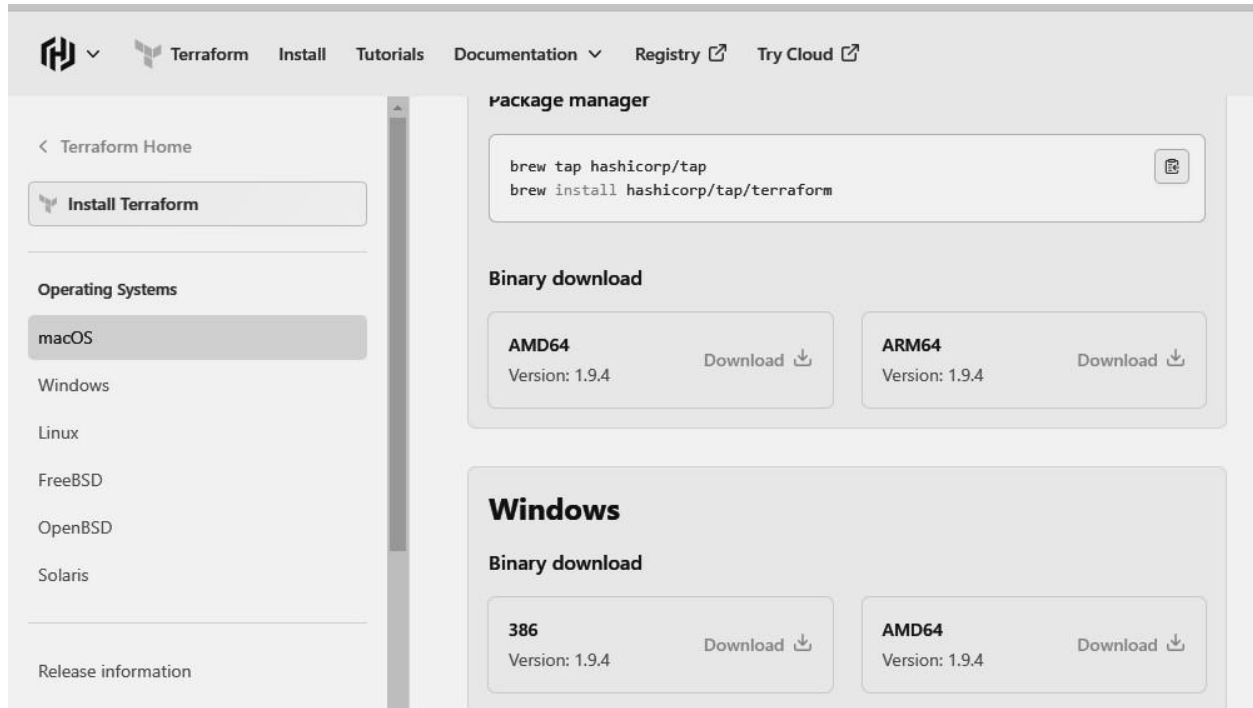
Terraform Install Tutorials Documentation Registry Try Cloud

< Terraform Home

Install Terraform

Operating Systems

macOS

Windows

Linux

FreeBSD

OpenBSD

Solaris

Release information

Package manager

```
brew tap hashicorp/tap
brew install hashicorp/tap/terraform
```

Binary download

AMD64
Version: 1.9.4
Download

ARM64
Version: 1.9.4
Download

Windows

Binary download

386
Version: 1.9.4
Download

AMD64
Version: 1.9.4
Download